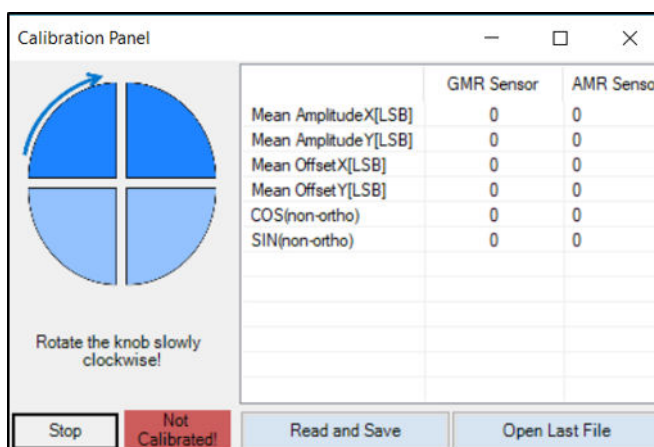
Calibration Panel

| | GMR Sensor | AMR Senso |
|---|---|---|
| Mean AmplitudeX[LSB] | 0 | 0 |
| Mean AmplitudeY[LSB] | 0 | 0 |
| Mean OffsetX[LSB] | 0 | 0 |
| Mean OffsetY[LSB] | 0 | 0 |
| COS(non-ortho) | 0 | 0 |
| SIN(non-ortho) | 0 | 0 |

Rotate the knob slowly clockwise!

Stop

Not Calibrated!

Read and Save

Open Last File